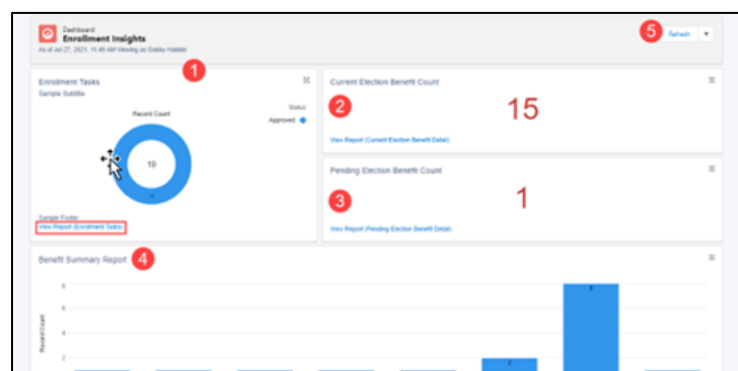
Dashboard
Enrollment Insights
As of Jul 27, 2021, 11:48 AM Viewing as Gabby Hobble

5 Refresh

1
Enrollment Tasks
Sample Subtitle
Record Count
Status
Approved
19
Sample Footer
View Report (Enrollment Tasks)

Current Election Benefit Count
2
15
View Report (Current Election Benefit Detail)

Pending Election Benefit Count
3
1
View Report (Pending Election Benefit Detail)

Benefit Summary Report
4
Record Count
8
6
4
2
2
8